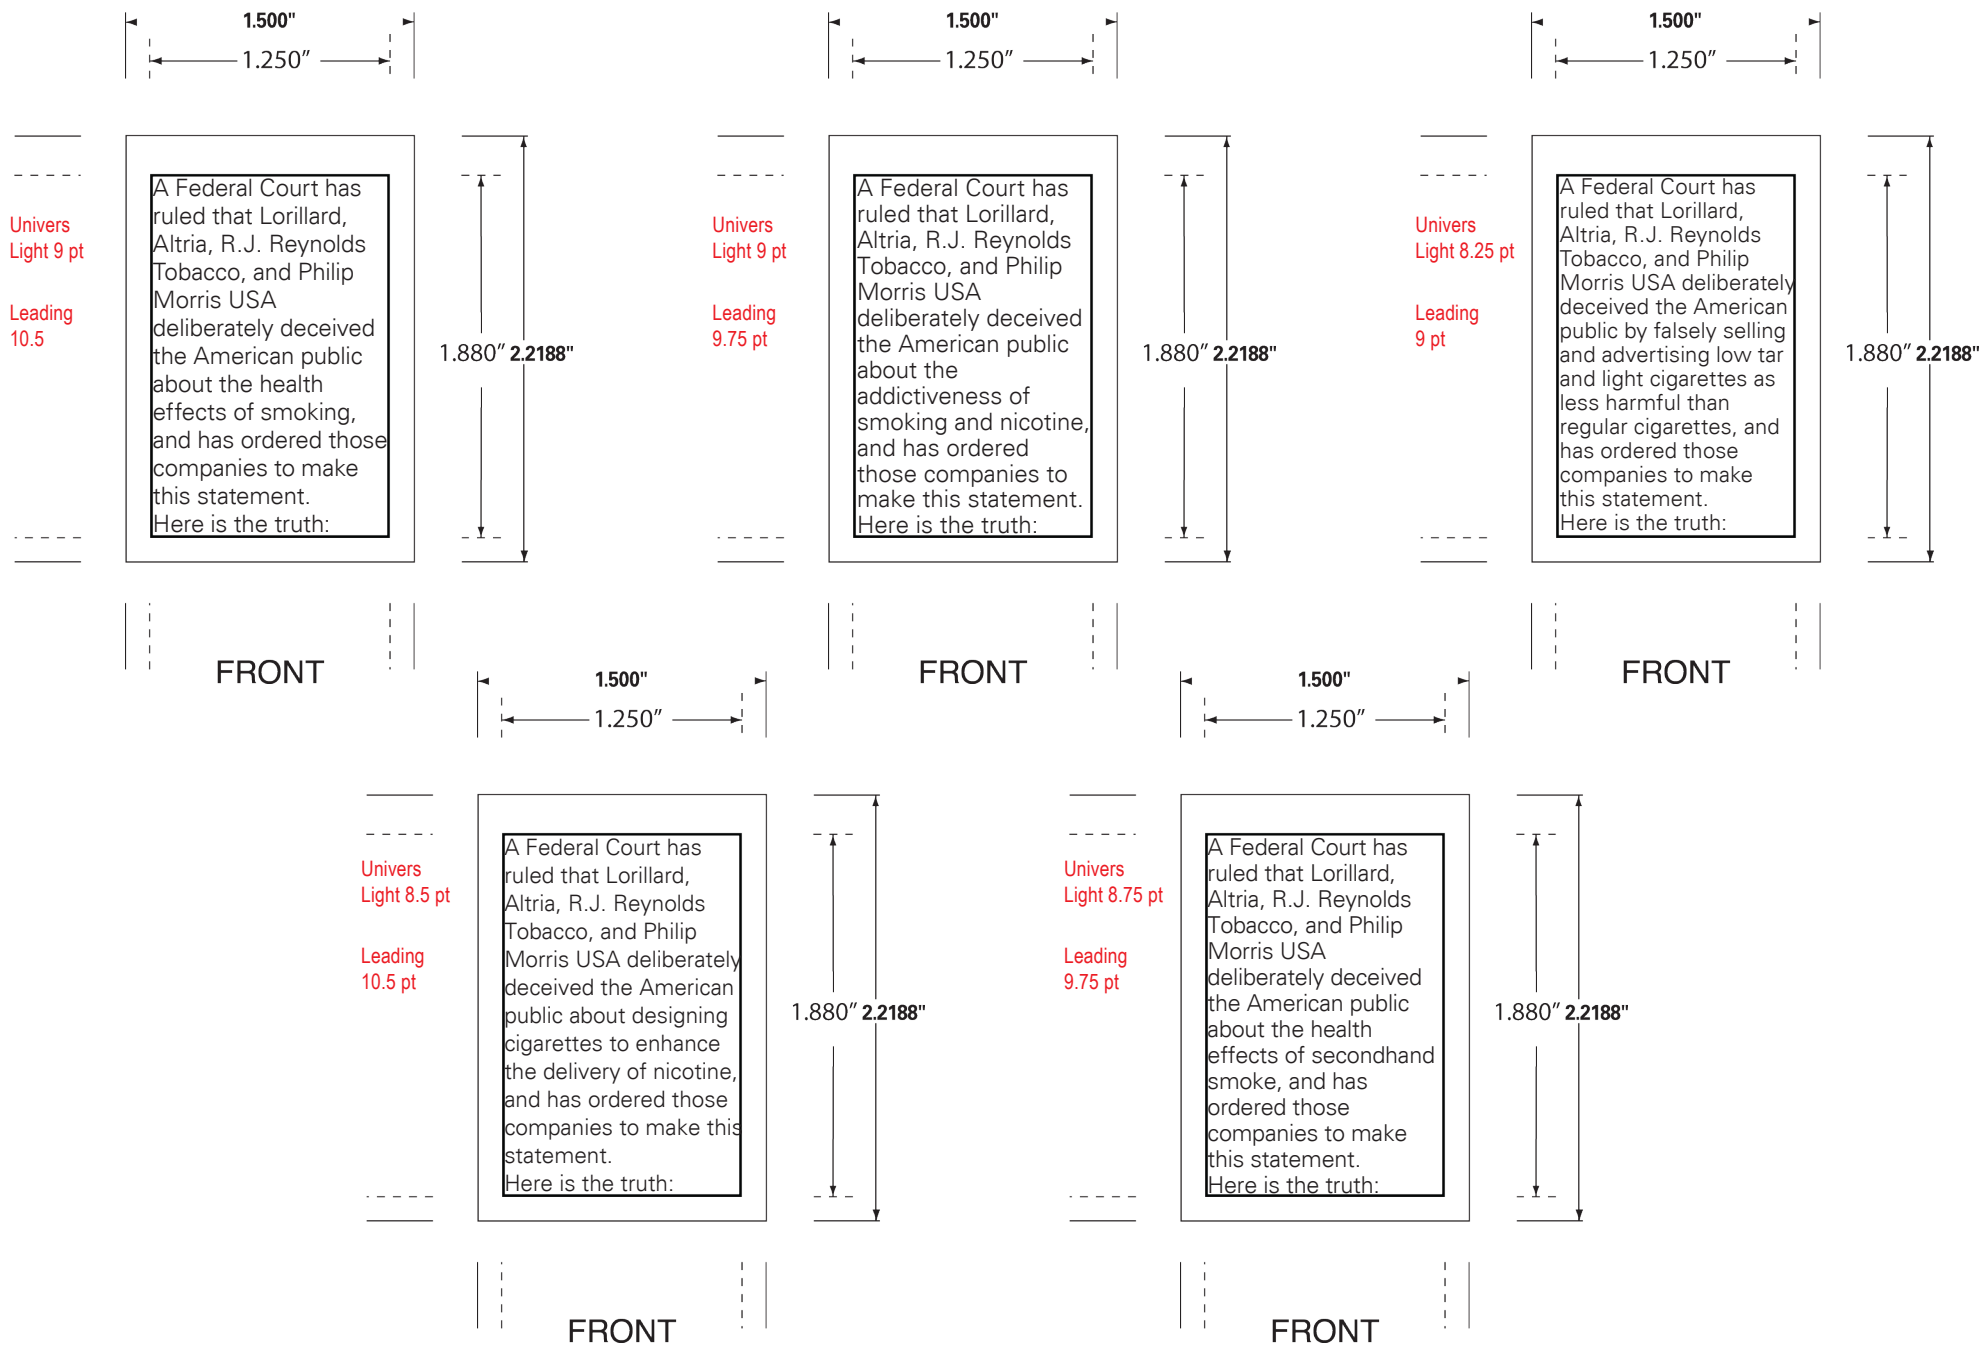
1.500"
1.250″

Univers Light 9 pt

Leading 10.5

A Federal Court has ruled that Lorillard, Altria, R.J. Reynolds Tobacco, and Philip Morris USA deliberately deceived the American public about the health effects of smoking, and has ordered those companies to make this statement.
Here is the truth:

1.880″ 2.2188"

FRONT

1.500"
1.250″

Univers Light 9 pt

Leading 9.75 pt

A Federal Court has ruled that Lorillard, Altria, R.J. Reynolds Tobacco, and Philip Morris USA deliberately deceived the American public about the addictiveness of smoking and nicotine, and has ordered those companies to make this statement.
Here is the truth:

1.880″ 2.2188"

FRONT

1.500"
1.250″

Univers Light 8.25 pt

Leading 9 pt

A Federal Court has ruled that Lorillard, Altria, R.J. Reynolds Tobacco, and Philip Morris USA deliberately deceived the American public by falsely selling and advertising low tar and light cigarettes as less harmful than regular cigarettes, and has ordered those companies to make this statement.
Here is the truth:

1.880″ 2.2188"

FRONT

1.500"
1.250″

Univers Light 8.5 pt

Leading 10.5 pt

A Federal Court has ruled that Lorillard, Altria, R.J. Reynolds Tobacco, and Philip Morris USA deliberately deceived the American public about designing cigarettes to enhance the delivery of nicotine, and has ordered those companies to make this statement.
Here is the truth:

1.880″ 2.2188"

FRONT

1.500"
1.250″

Univers Light 8.75 pt

Leading 9.75 pt

A Federal Court has ruled that Lorillard, Altria, R.J. Reynolds Tobacco, and Philip Morris USA deliberately deceived the American public about the health effects of secondhand smoke, and has ordered those companies to make this statement.
Here is the truth:

1.880″ 2.2188"

FRONT